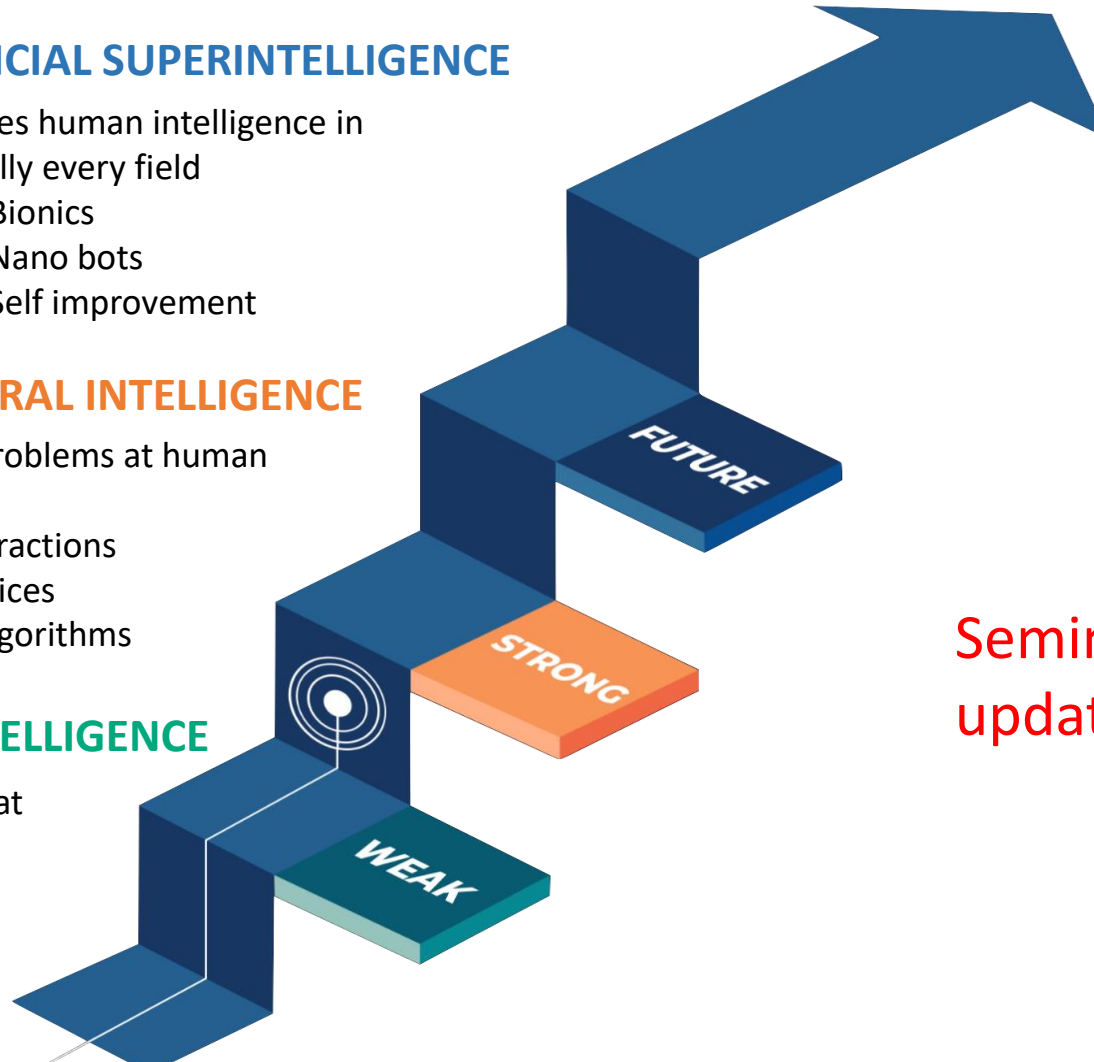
ICIAL SUPERINTELLIGENCE

es human intelligence in
lly every field
Bionics
Nano bots
Self improvement

RAL INTELLIGENCE

roblems at human

ractions
ices
gorithms

ELLIGENCE

at

FUTURE

STRONG

WEAK

Semin
updat